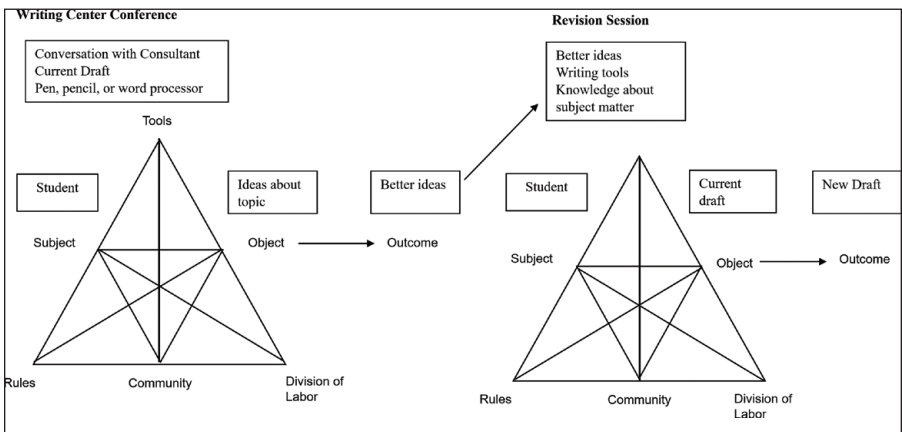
Writing Center Conference

Conversation with Consultant
Current Draft
Pen, pencil, or word processor

Tools

Student

Ideas about topic

Subject

Object

Outcome

Rules

Community

Division of Labor

Better ideas

Revision Session

Better ideas
Writing tools
Knowledge about subject matter

Student

Current draft

New Draft

Subject

Object

Outcome

Rules

Community

Division of Labor